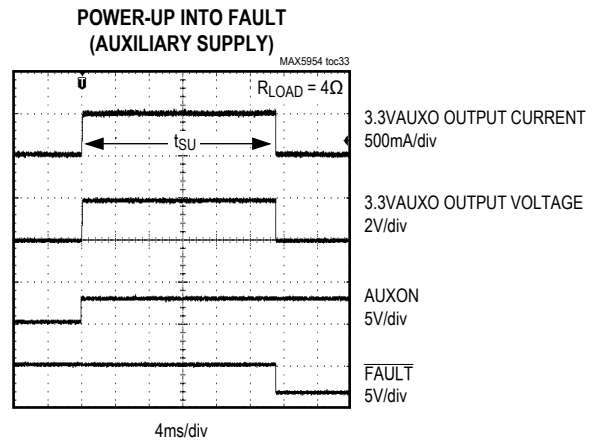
POWER-UP INTO FAULT
(AUXILIARY SUPPLY)

MAX5954 toc33

$R_{LOAD} = 4\Omega$

$t_{SU}$

3.3VAUXO OUTPUT CURRENT
500mA/div

3.3VAUXO OUTPUT VOLTAGE
2V/div

AUXON
5V/div

$\overline{FAULT}$
5V/div

4ms/div